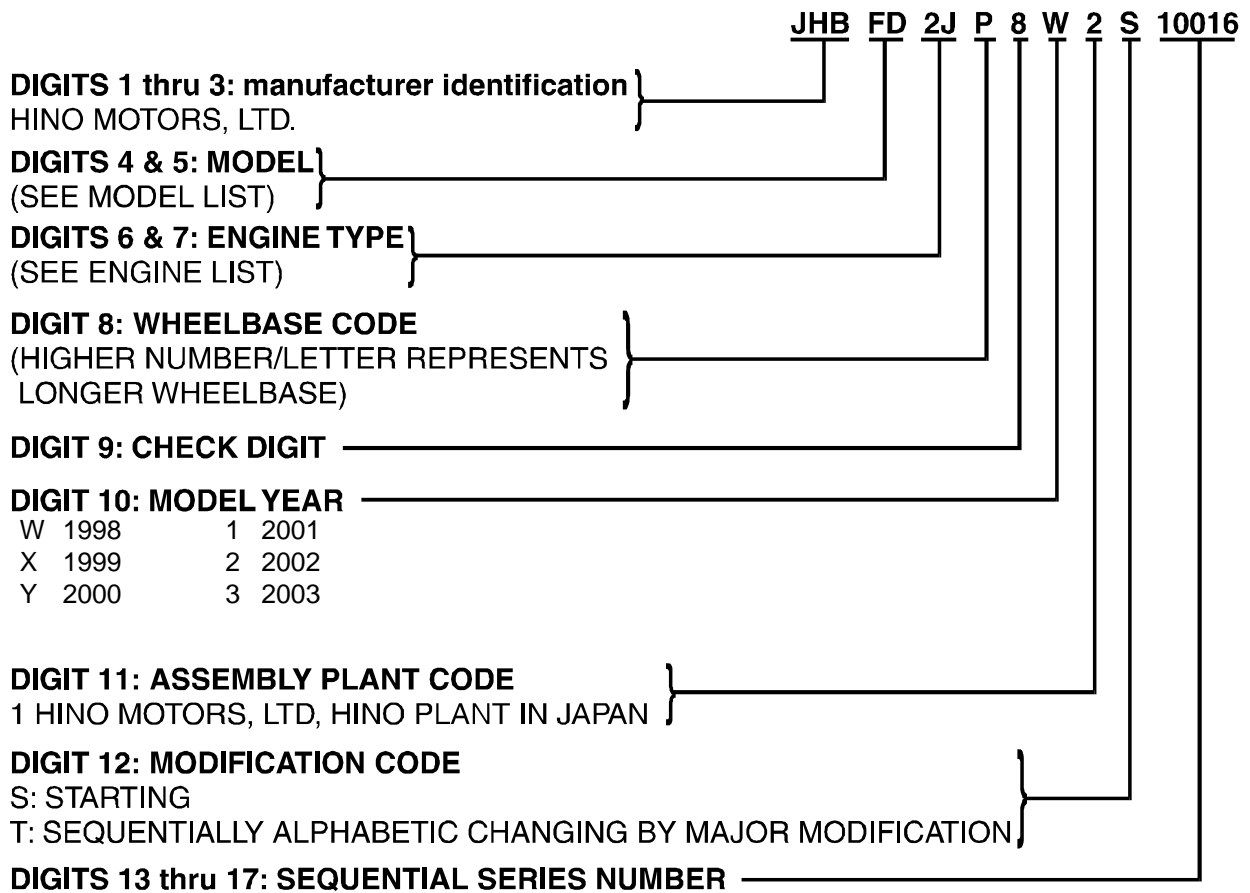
JHB FD 2J P 8 W 2 S 10016

DIGITS 1 thru 3: manufacturer identification
HINO MOTORS, LTD.

DIGITS 4 & 5: MODEL
(SEE MODEL LIST)

DIGITS 6 & 7: ENGINE TYPE
(SEE ENGINE LIST)

DIGIT 8: WHEELBASE CODE
(HIGHER NUMBER/LETTER REPRESENTS LONGER WHEELBASE)

DIGIT 9: CHECK DIGIT

DIGIT 10: MODEL YEAR
W 1998
X 1999
Y 2000
1 2001
2 2002
3 2003

DIGIT 11: ASSEMBLY PLANT CODE
1 HINO MOTORS, LTD, HINO PLANT IN JAPAN

DIGIT 12: MODIFICATION CODE
S: STARTING
T: SEQUENTIALLY ALPHABETIC CHANGING BY MAJOR MODIFICATION

DIGITS 13 thru 17: SEQUENTIAL SERIES NUMBER